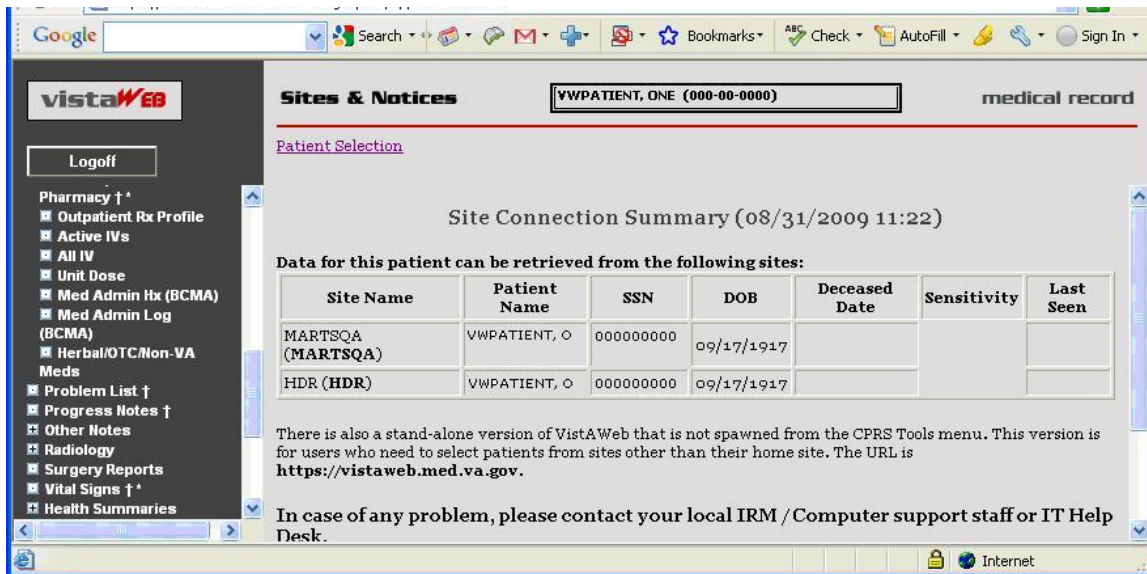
Google Search Bookmarks Check AutoFill Sign In

vistaWEB

Logoff

Pharmacy †*
Outpatient Rx Profile
Active IVs
All IV
Unit Dose
Med Admin Hx (BCMA)
Med Admin Log (BCMA)
Herbal/OTC/Non-VA Meds
Problem List †
Progress Notes †
Other Notes
Radiology
Surgery Reports
Vital Signs †*
Health Summaries

Sites & Notices

VWPATIENT, ONE (000-00-0000)

medical record

Patient Selection

Site Connection Summary (08/31/2009 11:22)

Data for this patient can be retrieved from the following sites:

| Site Name | Patient Name | SSN | DOB | Deceased Date | Sensitivity | Last Seen |
|---|---|---|---|---|---|---|
| MARTSQA (MARTSQA) | VWPATIENT, O | 000000000 | 09/17/1917 | | | |
| HDR (HDR) | VWPATIENT, O | 000000000 | 09/17/1917 | | | |

There is also a stand-alone version of VistAWeb that is not spawned from the CPRS Tools menu. This version is for users who need to select patients from sites other than their home site. The URL is https://vistaweb.med.va.gov.

In case of any problem, please contact your local IRM / Computer support staff or IT Help Desk.

Internet